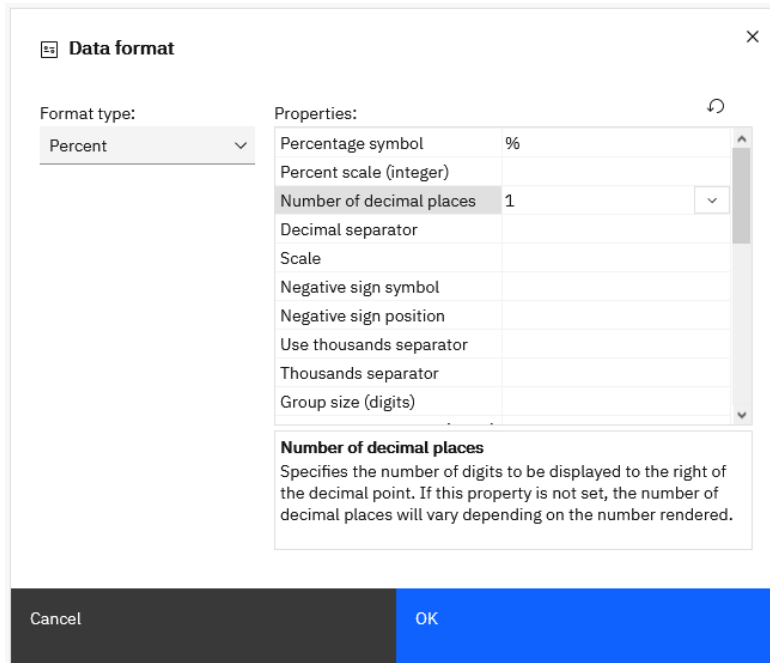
Data format

Format type:
Percent

Properties:

| | |
|---|---|
| Percentage symbol | % |
| Percent scale (integer) | |
| Number of decimal places | 1 |
| Decimal separator | |
| Scale | |
| Negative sign symbol | |
| Negative sign position | |
| Use thousands separator | |
| Thousands separator | |
| Group size (digits) | |

Number of decimal places
Specifies the number of digits to be displayed to the right of the decimal point. If this property is not set, the number of decimal places will vary depending on the number rendered.

Cancel
OK